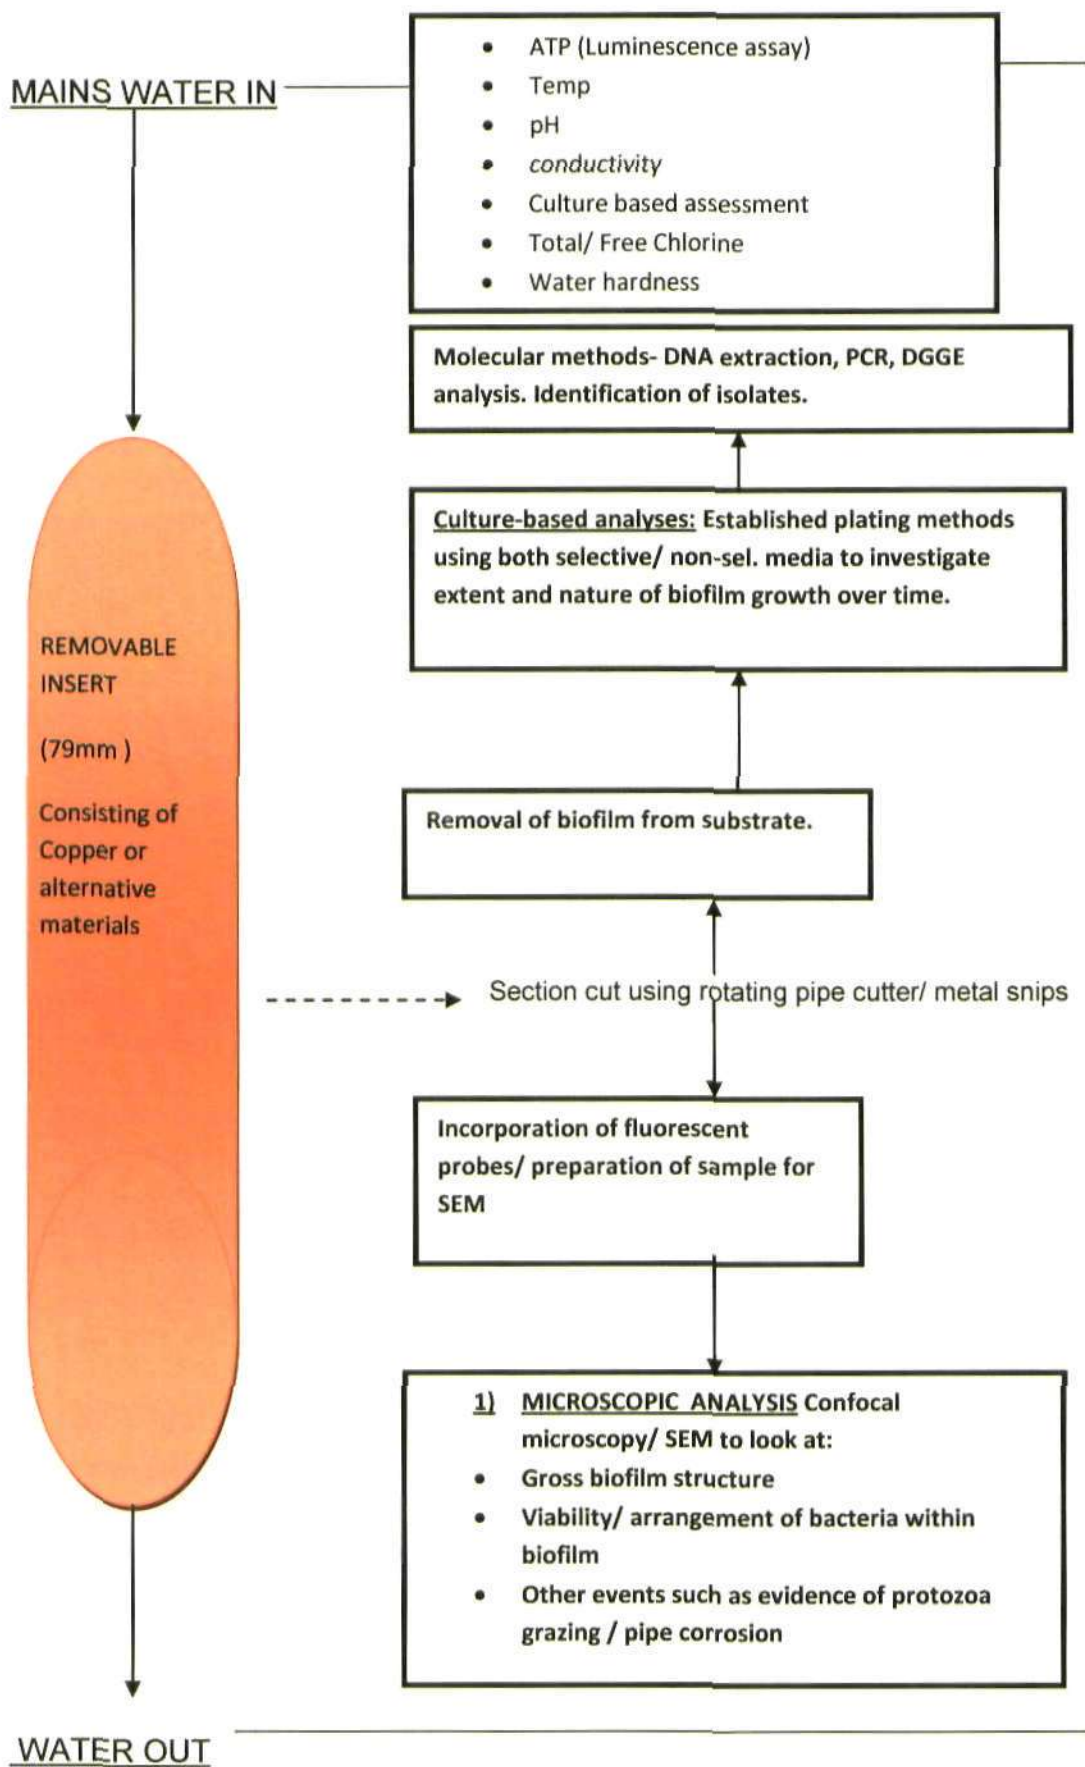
MAINS WATER IN

- ATP (Luminescence assay)
- Temp
- pH
- conductivity
- Culture based assessment
- Total/ Free Chlorine
- Water hardness

Molecular methods- DNA extraction, PCR, DGGE analysis. Identification of isolates.

Culture-based analyses: Established plating methods using both selective/ non-sel. media to investigate extent and nature of biofilm growth over time.

REMOVABLE INSERT

(79mm )

Consisting of Copper or alternative materials

Removal of biofilm from substrate.

Section cut using rotating pipe cutter/ metal snips

Incorporation of fluorescent probes/ preparation of sample for SEM

1) MICROSCOPIC ANALYSIS Confocal microscopy/ SEM to look at:
- Gross biofilm structure
- Viability/ arrangement of bacteria within biofilm
- Other events such as evidence of protozoa grazing / pipe corrosion

WATER OUT